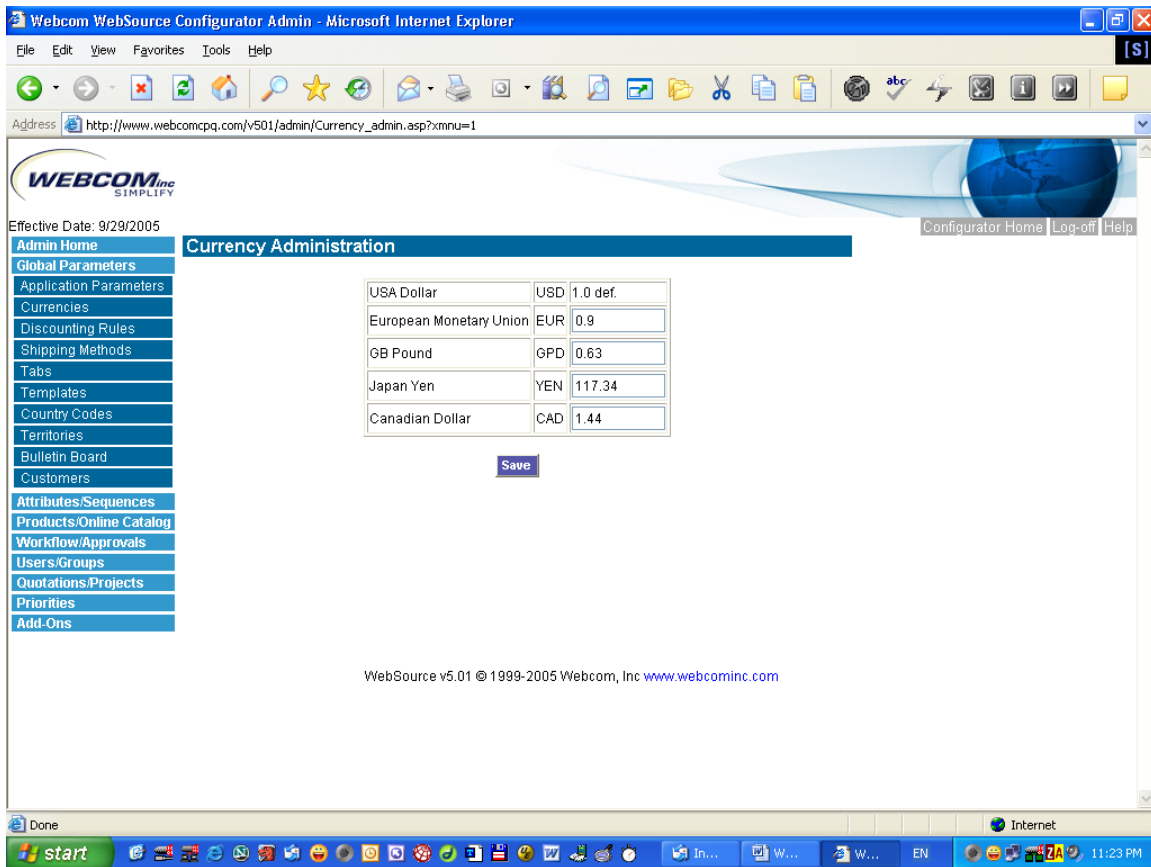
Webcom WebSource Configurator Admin - Microsoft Internet Explorer

File Edit View Favorites Tools Help

Address http://www.webcomcpq.com/v501/admin/Currency_admin.asp?xmnu=1

WEBCOMinc SIMPLIFY

Effective Date: 9/29/2005

Configurator Home Log-off Help

Admin Home
Global Parameters
Application Parameters
Currencies
Discounting Rules
Shipping Methods
Tabs
Templates
Country Codes
Territories
Bulletin Board
Customers
Attributes/Sequences
Products/Online Catalog
Workflow/Approvals
Users/Groups
Quotations/Projects
Priorities
Add-Ons

Currency Administration

| USA Dollar | USD | 1.0 def. |
|---|---|---|
| European Monetary Union | EUR | 0.9 |
| GB Pound | GPD | 0.63 |
| Japan Yen | YEN | 117.34 |
| Canadian Dollar | CAD | 1.44 |

Save

WebSource v5.01 © 1999-2005 Webcom, Inc www.webcominc.com

Done

Internet

start

In...

W...

W...

EN

11:23 PM